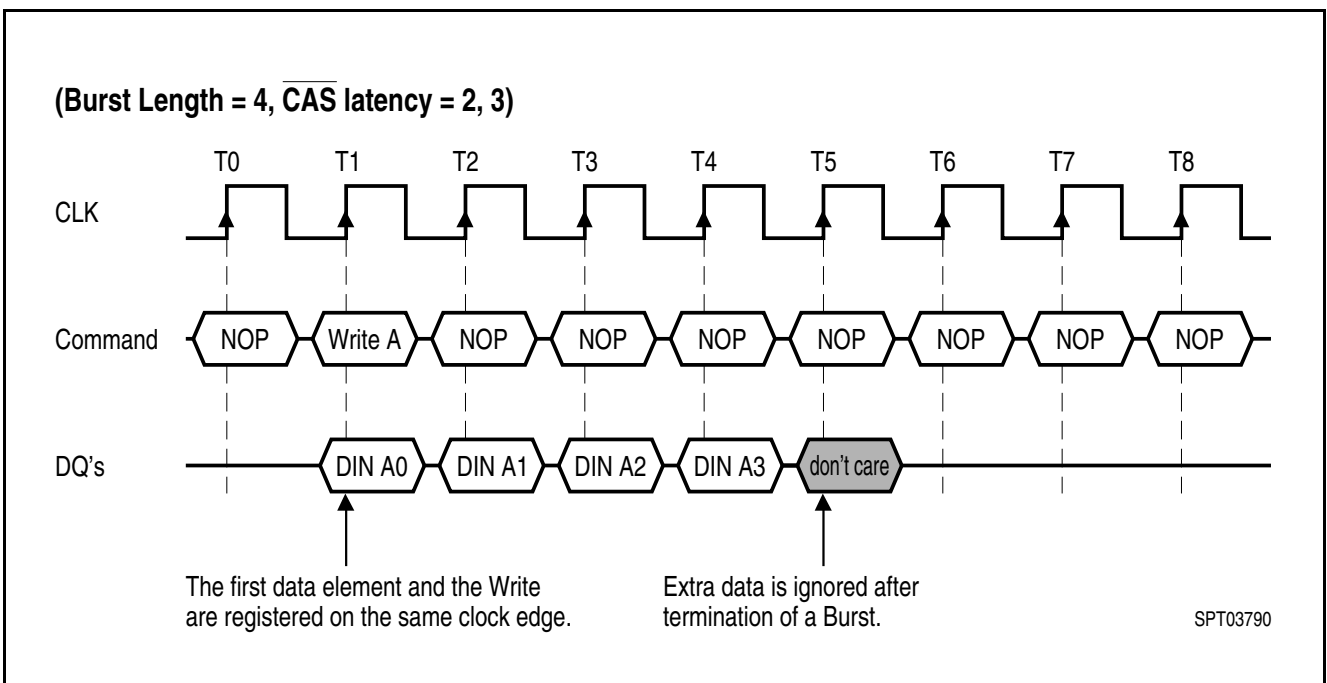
(Burst Length = 4, $\overline{\text{CAS}}$ latency = 2, 3)

T0 T1 T2 T3 T4 T5 T6 T7 T8

CLK

Command NOP Write A NOP NOP NOP NOP NOP NOP NOP

DQ's DIN A0 DIN A1 DIN A2 DIN A3 don't care

The first data element and the Write are registered on the same clock edge.

Extra data is ignored after termination of a Burst.

SPT03790